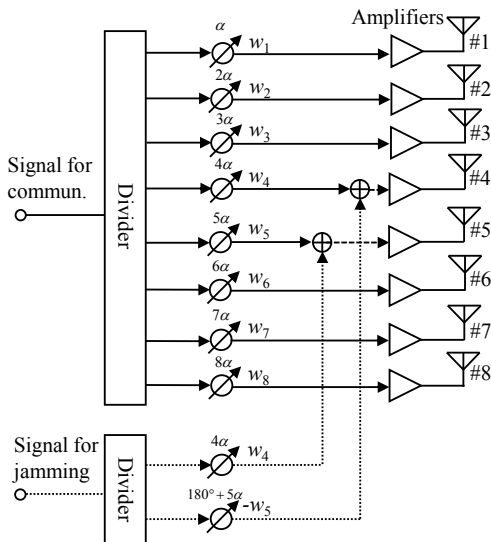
Amplifiers

Signal for commun.

Divider

$\alpha$ $w_1$ #1

$2\alpha$ $w_2$ #2

$3\alpha$ $w_3$ #3

$4\alpha$ $w_4$ #4

$5\alpha$ $w_5$ #5

$6\alpha$ $w_6$ #6

$7\alpha$ $w_7$ #7

$8\alpha$ $w_8$ #8

Signal for jamming

Divider

$4\alpha$ $w_4$

$180° + 5\alpha$ $-w_5$